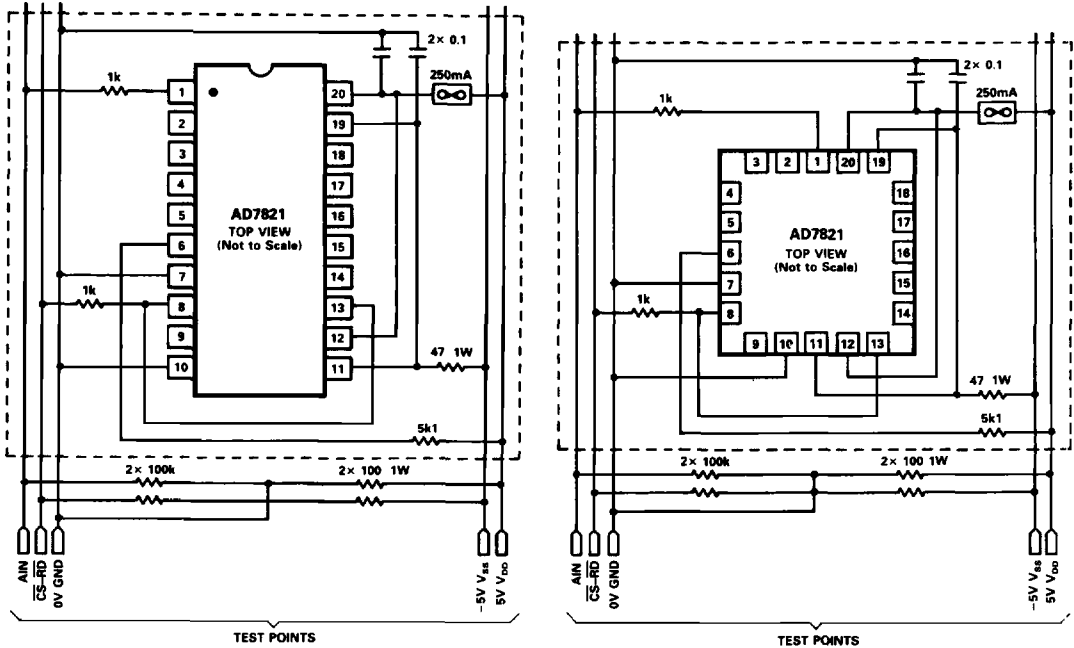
2× 0.1

1k

250mA

1 2 3 4 5 6 7 8 9 10

20 19 18 17 16 15 14 13 12 11

AD7821
TOP VIEW
(Not to Scale)

1k

47 1W

5k1

2× 100k

2× 100 1W

AIN
$\overline{CS}$-$\overline{RD}$
0V GND

−5V $V_{SS}$
5V $V_{DD}$

TEST POINTS

2× 0.1

1k

250mA

3 2 1 20 19

4 5 6 7 8

18 17 16 15 14

9 10 11 12 13

AD7821
TOP VIEW
(Not to Scale)

1k

47 1W

5k1

2× 100k

2× 100 1W

AIN
$\overline{CS}$-$\overline{RD}$
0V GND

−5V $V_{SS}$
5V $V_{DD}$

TEST POINTS